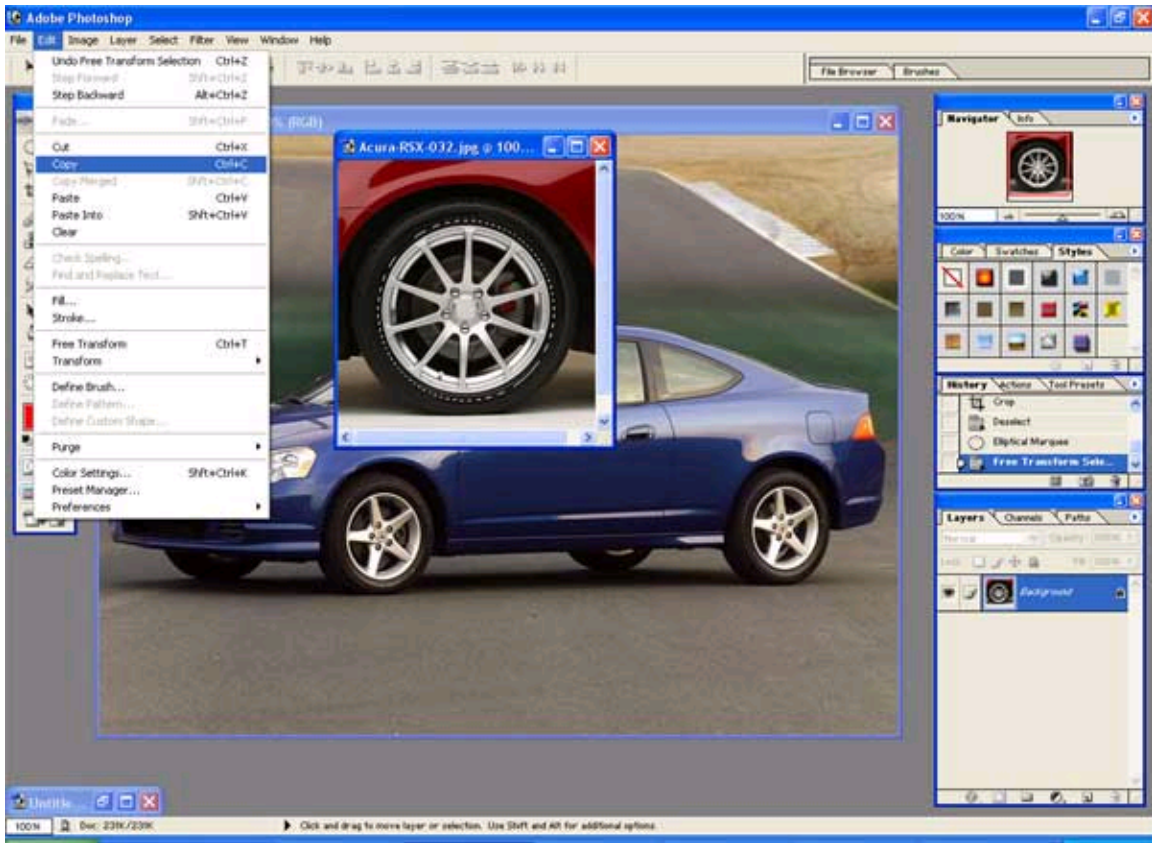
Adobe Photoshop

File Edit Image Layer Select Filter View Window Help

Undo Free Transform Selection Ctrl+Z
Step Forward Shft+Ctrl+Z
Step Backward Alt+Ctrl+Z
Fade... Shft+Ctrl+F
Cut Ctrl+X
Copy Ctrl+C
Copy Merged Shft+Ctrl+C
Paste Ctrl+V
Paste Into Shft+Ctrl+V
Clear
Check Spelling...
Find and Replace Text...
Fill...
Stroke...
Free Transform Ctrl+T
Transform
Define Brush...
Define Pattern...
Define Custom Shape...
Purge
Color Settings... Shft+Ctrl+K
Preset Manager...
Preferences

File Browser Brushes

% (RGB)

Acura-RSX-032.jpg @ 100...

Navigator Info
100%

Color Swatches Styles

History Actions Tool Presets
Crop
Deselect
Elliptical Marquee
Free Transform Sele...

Layers Channels Paths
Normal Opacity: 100%
Lock: Fill: 100%
Background

Untitle...

100% Doc: 231K/231K

Click and drag to move layer or selection. Use Shift and Alt for additional options.